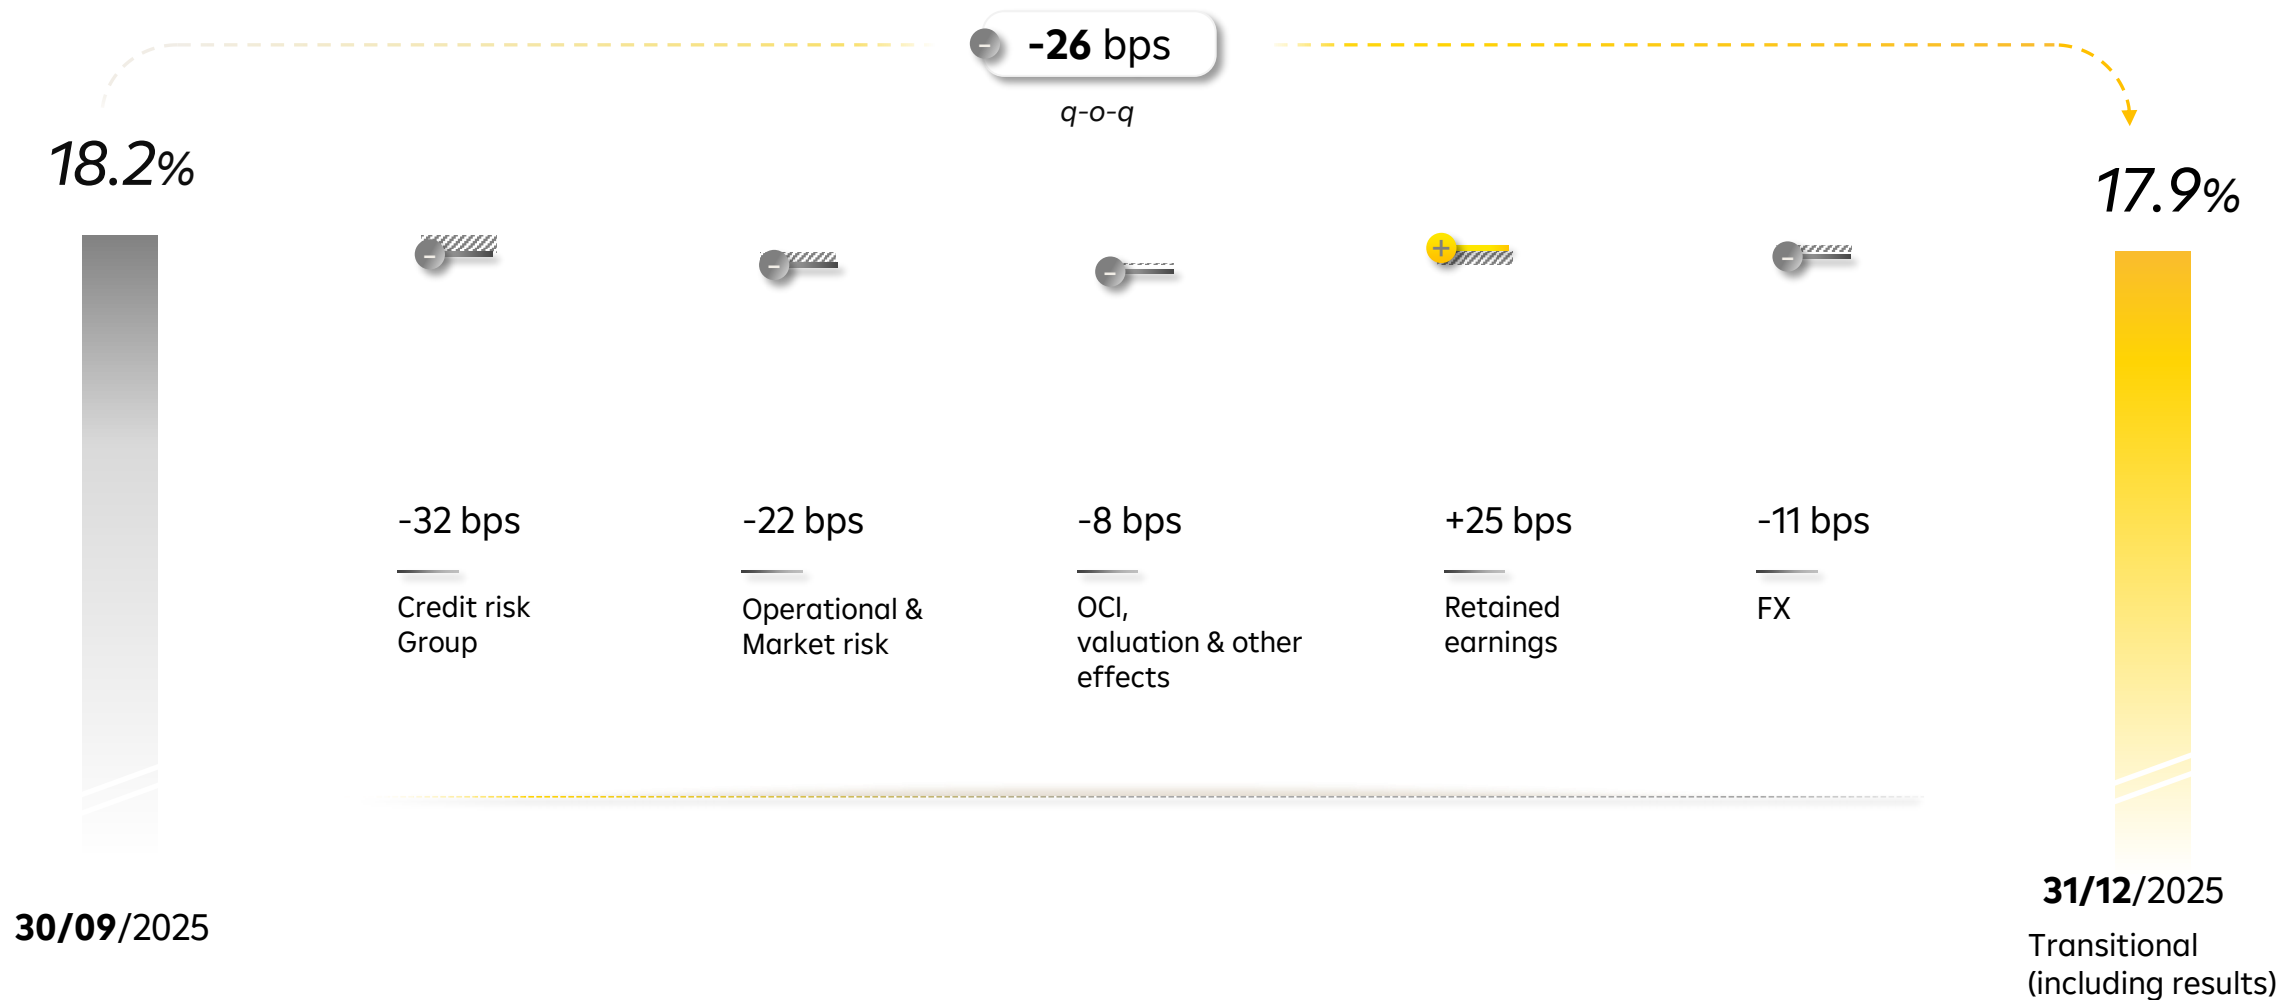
- -26 bps

q-o-q

18.2%

17.9%

-32 bps

Credit risk Group

-22 bps

Operational & Market risk

-8 bps

OCI, valuation & other effects

+25 bps

Retained earnings

-11 bps

FX

30/09/2025

31/12/2025

Transitional (including results)